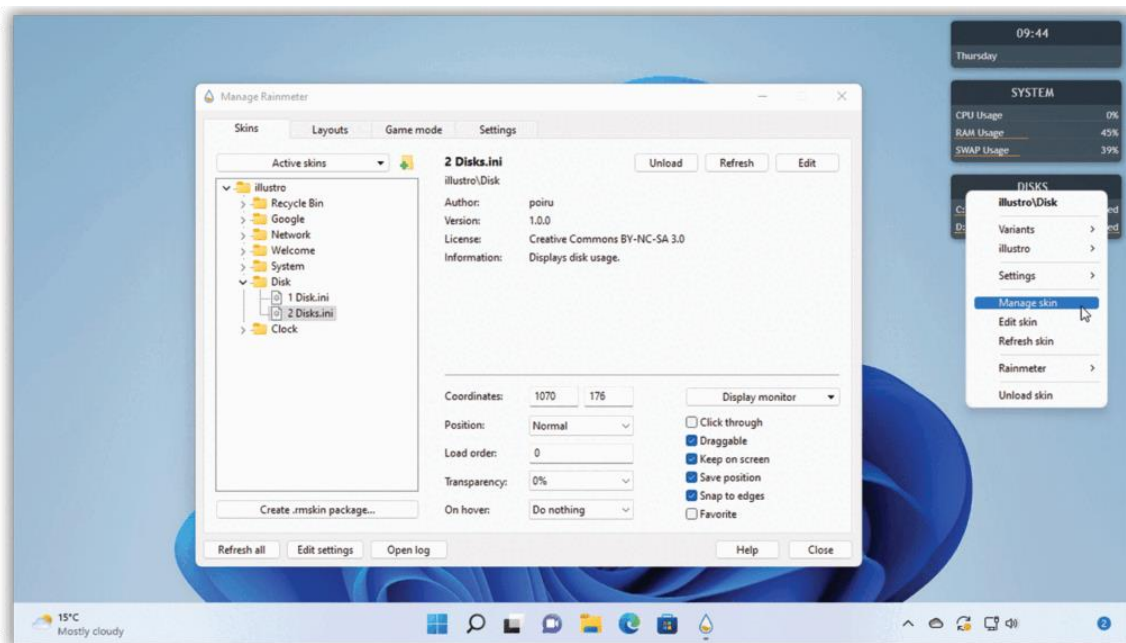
Manage Rainmeter

Skins | Layouts | Game mode | Settings

Active skins

illustro
Recycle Bin
Google
Network
Welcome
System
Disk
1 Disk.ini
2 Disks.ini
Clock

Create .rmskin package...

2 Disks.ini
illustro\Disk

Unload | Refresh | Edit

Author: poiru
Version: 1.0.0
License: Creative Commons BY-NC-SA 3.0
Information: Displays disk usage.

Coordinates: 1070 176
Display monitor
Position: Normal
Load order: 0
Transparency: 0%
On hover: Do nothing

Click through
Draggable
Keep on screen
Save position
Snap to edges
Favorite

Refresh all | Edit settings | Open log | Help | Close

09:44
Thursday

SYSTEM
CPU Usage 0%
RAM Usage 45%
SWAP Usage 39%

DISKS
C: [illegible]ed
D: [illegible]ed

illustro\Disk
Variants
illustro
Settings
Manage skin
Edit skin
Refresh skin
Rainmeter
Unload skin

15°C
Mostly cloudy

2